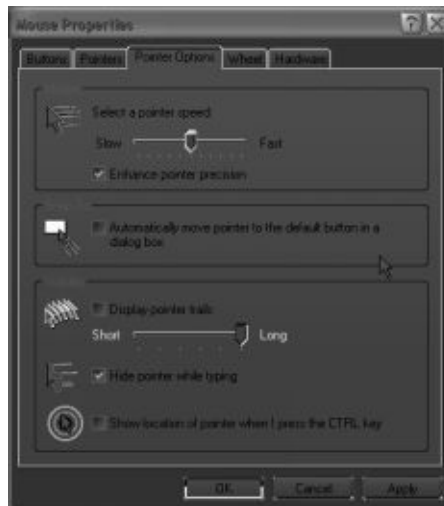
Mouse Properties

Buttons | Pointers | Pointer Options | Wheel | Hardware

Select a pointer speed:

Slow Fast

Enhance pointer precision

Automatically move pointer to the default button in a dialog box

Display pointer trails

Short Long

Hide pointer while typing

Show location of pointer when I press the CTRL key

OK | Cancel | Apply